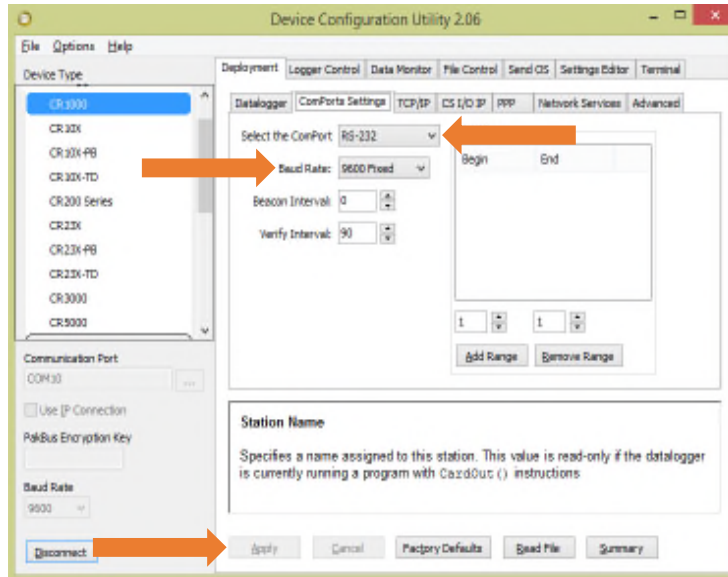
Device Configuration Utility 2.06

File Options Help

Device Type

CR1000
CR10X
CR10X-PB
CR10X-TD
CR200 Series
CR23X
CR23X-PB
CR23X-TD
CR3000
CR5000

Communication Port
COM10

Use IP Connection

PakBus Encryption Key

Baud Rate
9600

Disconnect

Deployment | Logger Control | Data Monitor | File Control | Send OS | Settings Editor | Terminal

Datalogger | ComPorts Settings | TCP/IP | CS I/O IP | PPP | Network Services | Advanced

Select the ComPort RS-232

Baud Rate: 9600 Fixed

Beacon Interval: 0

Verify Interval: 90

| Begin | End |
|---|---|

1 1

Add Range Remove Range

Station Name

Specifies a name assigned to this station. This value is read-only if the datalogger is currently running a program with CardOut() instructions

Apply Cancel Factory Defaults Read File Summary